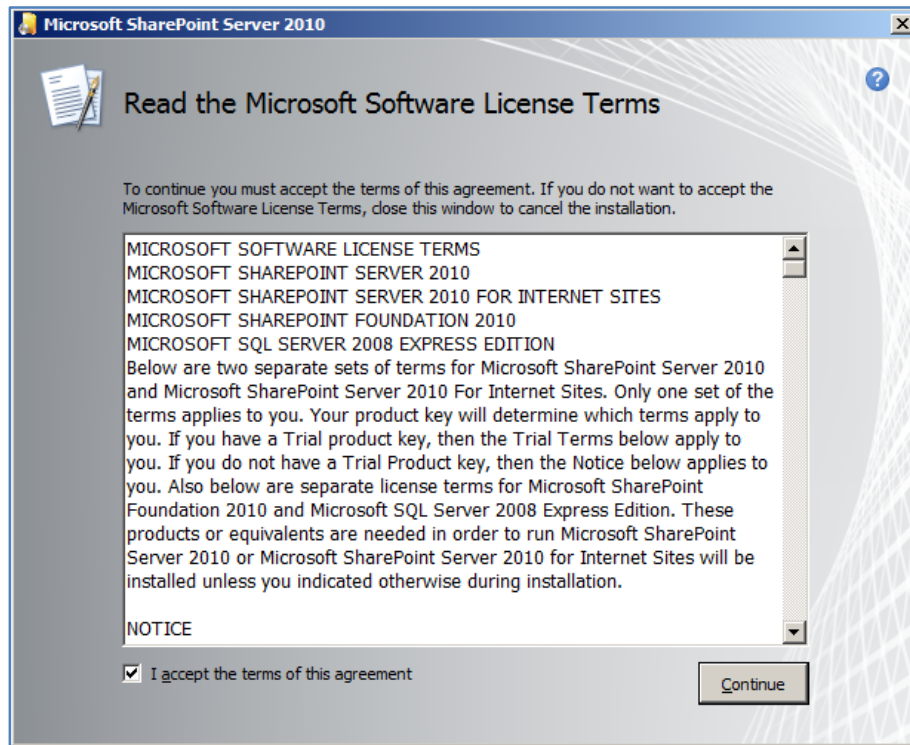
Microsoft SharePoint Server 2010

Read the Microsoft Software License Terms

To continue you must accept the terms of this agreement. If you do not want to accept the Microsoft Software License Terms, close this window to cancel the installation.

MICROSOFT SOFTWARE LICENSE TERMS
MICROSOFT SHAREPOINT SERVER 2010
MICROSOFT SHAREPOINT SERVER 2010 FOR INTERNET SITES
MICROSOFT SHAREPOINT FOUNDATION 2010
MICROSOFT SQL SERVER 2008 EXPRESS EDITION
Below are two separate sets of terms for Microsoft SharePoint Server 2010 and Microsoft SharePoint Server 2010 For Internet Sites. Only one set of the terms applies to you. Your product key will determine which terms apply to you. If you have a Trial product key, then the Trial Terms below apply to you. If you do not have a Trial Product key, then the Notice below applies to you. Also below are separate license terms for Microsoft SharePoint Foundation 2010 and Microsoft SQL Server 2008 Express Edition. These products or equivalents are needed in order to run Microsoft SharePoint Server 2010 or Microsoft SharePoint Server 2010 for Internet Sites will be installed unless you indicated otherwise during installation.

NOTICE

I accept the terms of this agreement

Continue